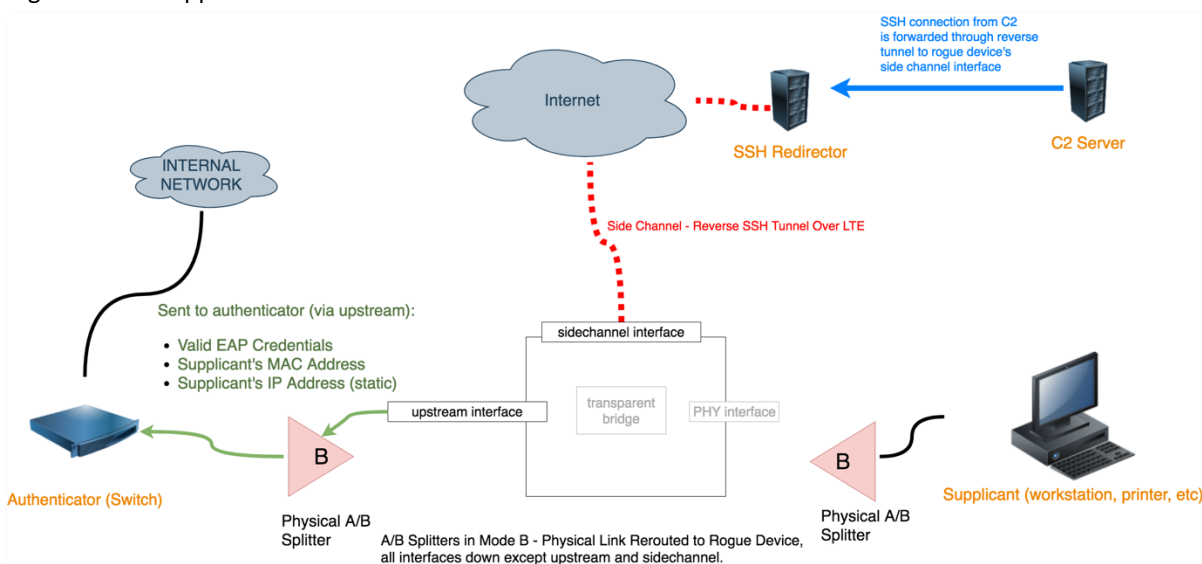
SSH connection from C2 is forwarded through reverse tunnel to rogue device's side channel interface

Internet

SSH Redirector

C2 Server

INTERNAL NETWORK

Side Channel - Reverse SSH Tunnel Over LTE

Sent to authenticator (via upstream):

- Valid EAP Credentials
- Supplicant's MAC Address
- Supplicant's IP Address (static)

sidechannel interface

upstream interface

transparent bridge

PHY interface

B

B

Authenticator (Switch)

Supplicant (workstation, printer, etc)

Physical A/B Splitter

A/B Splitters in Mode B - Physical Link Rerouted to Rogue Device, all interfaces down except upstream and sidechannel.

Physical A/B Splitter